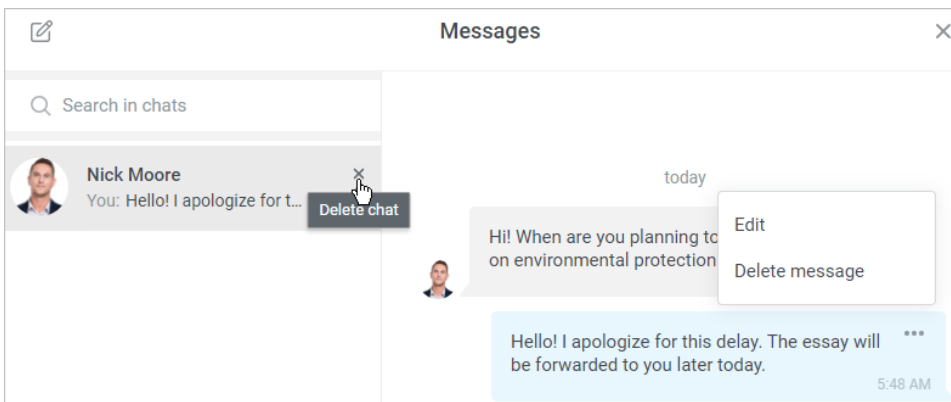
Messages

Search in chats

Nick Moore
You: Hello! I apologize for t...
Delete chat

today

Hi! When are you planning to
on environmental protection

Edit
Delete message

Hello! I apologize for this delay. The essay will be forwarded to you later today.
5:48 AM